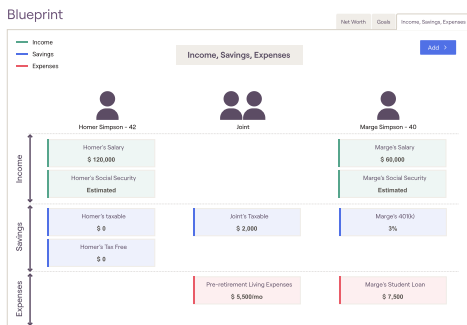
Blueprint

Net Worth | Goals | Income, Savings, Expenses

Income
Savings
Expenses

Income, Savings, Expenses

Add >

Homer Simpson - 42

Joint

Marge Simpson - 40

Income

Homer's Salary
$ 120,000

Homer's Social Security
Estimated

Marge's Salary
$ 60,000

Marge's Social Security
Estimated

Savings

Homer's taxable
$ 0

Homer's Tax Free
$ 0

Joint's Taxable
$ 2,000

Marge's 401(k)
3%

Expenses

Pre-retirement Living Expenses
$ 5,500/mo

Marge's Student Loan
$ 7,500